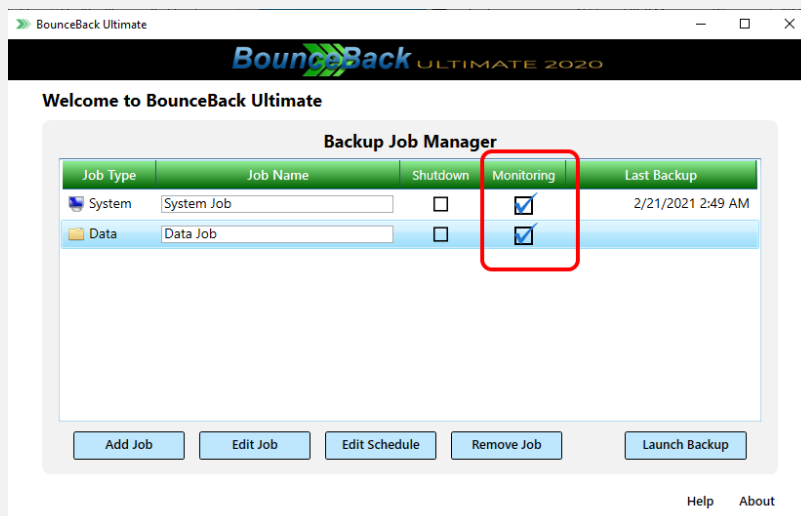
BounceBack Ultimate

BounceBack ULTIMATE 2020

Welcome to BounceBack Ultimate

Backup Job Manager

| Job Type | Job Name | Shutdown | Monitoring | Last Backup |
|---|---|---|---|---|
| System | System Job | ☐ | ☑ | 2/21/2021 2:49 AM |
| Data | Data Job | ☐ | ☑ | |

Add Job   Edit Job   Edit Schedule   Remove Job   Launch Backup

Help   About